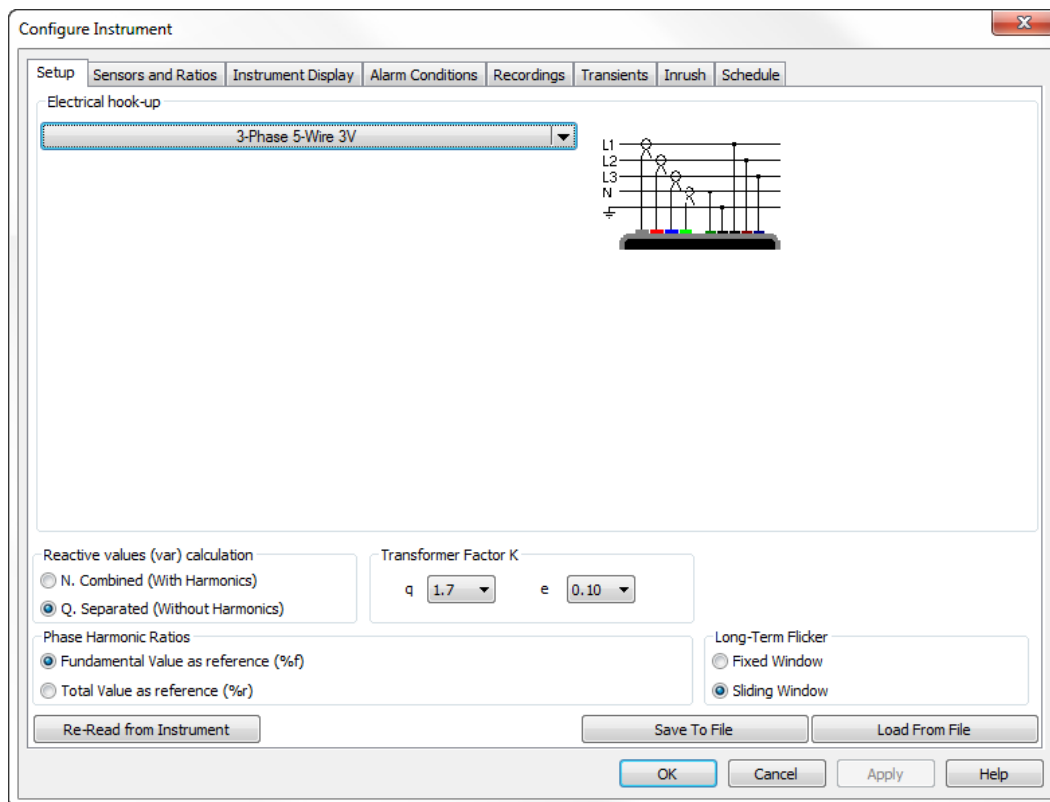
Configure Instrument

Setup | Sensors and Ratios | Instrument Display | Alarm Conditions | Recordings | Transients | Inrush | Schedule

Electrical hook-up

3-Phase 5-Wire 3V

L1
L2
L3
N

Reactive values (var) calculation
N. Combined (With Harmonics)
Q. Separated (Without Harmonics)

Transformer Factor K
q 1.7
e 0.10

Phase Harmonic Ratios
Fundamental Value as reference (%f)
Total Value as reference (%r)

Long-Term Flicker
Fixed Window
Sliding Window

Re-Read from Instrument
Save To File
Load From File

OK
Cancel
Apply
Help